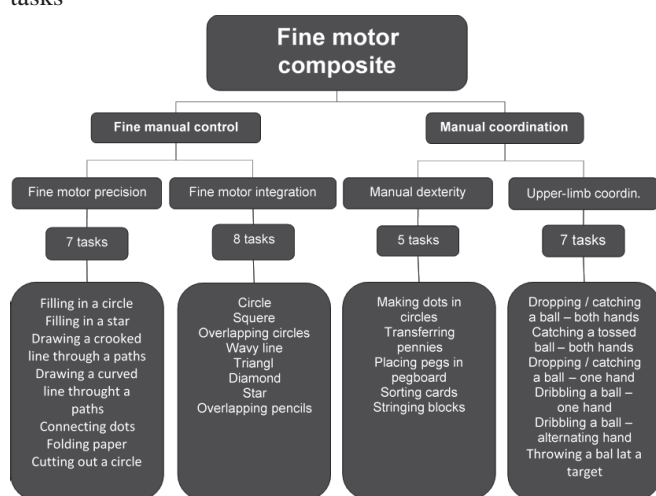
tasks

Fine motor composite

Fine manual control

Manual coordination

Fine motor precision

Fine motor integration

Manual dexterity

Upper-limb coordin.

7 tasks

8 tasks

5 tasks

7 tasks

Filling in a circle
Filling in a star
Drawing a crooked line through a paths
Drawing a curved line throught a paths
Connecting dots
Folding paper
Cutting out a circle

Circle
Squere
Overlapping circles
Wavy line
Triangl
Diamond
Star
Overlapping pencils

Making dots in circles
Transferring pennies
Placing pegs in pegboard
Sorting cards
Stringing blocks

Dropping / catching a ball – both hands
Catching a tossed ball – both hands
Dropping / catching a ball – one hand
Dribbling a ball – one hand
Dribbling a ball – alternating hand
Throwing a bal lat a target